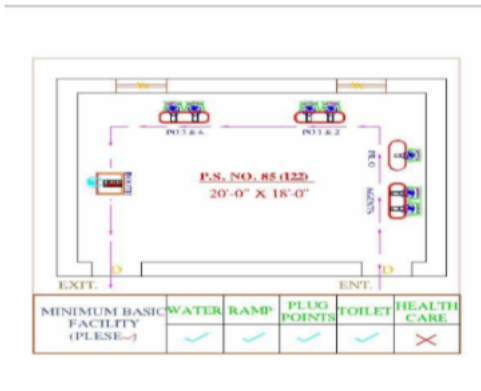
W

W

PO 5 & 6

PO 1 & 2

PLO

AGENTS

P.S. NO. 85 (122)
20'-0" X 18'-0"

EXIT.

D

ENT.

D

| MINIMUM BASIC FACILITY (PLESE ✓) | WATER | RAMP | PLUG POINTS | TOILET | HEALTH CARE |
|---|---|---|---|---|---|
| | ✓ | ✓ | ✓ | ✓ | ✗ |